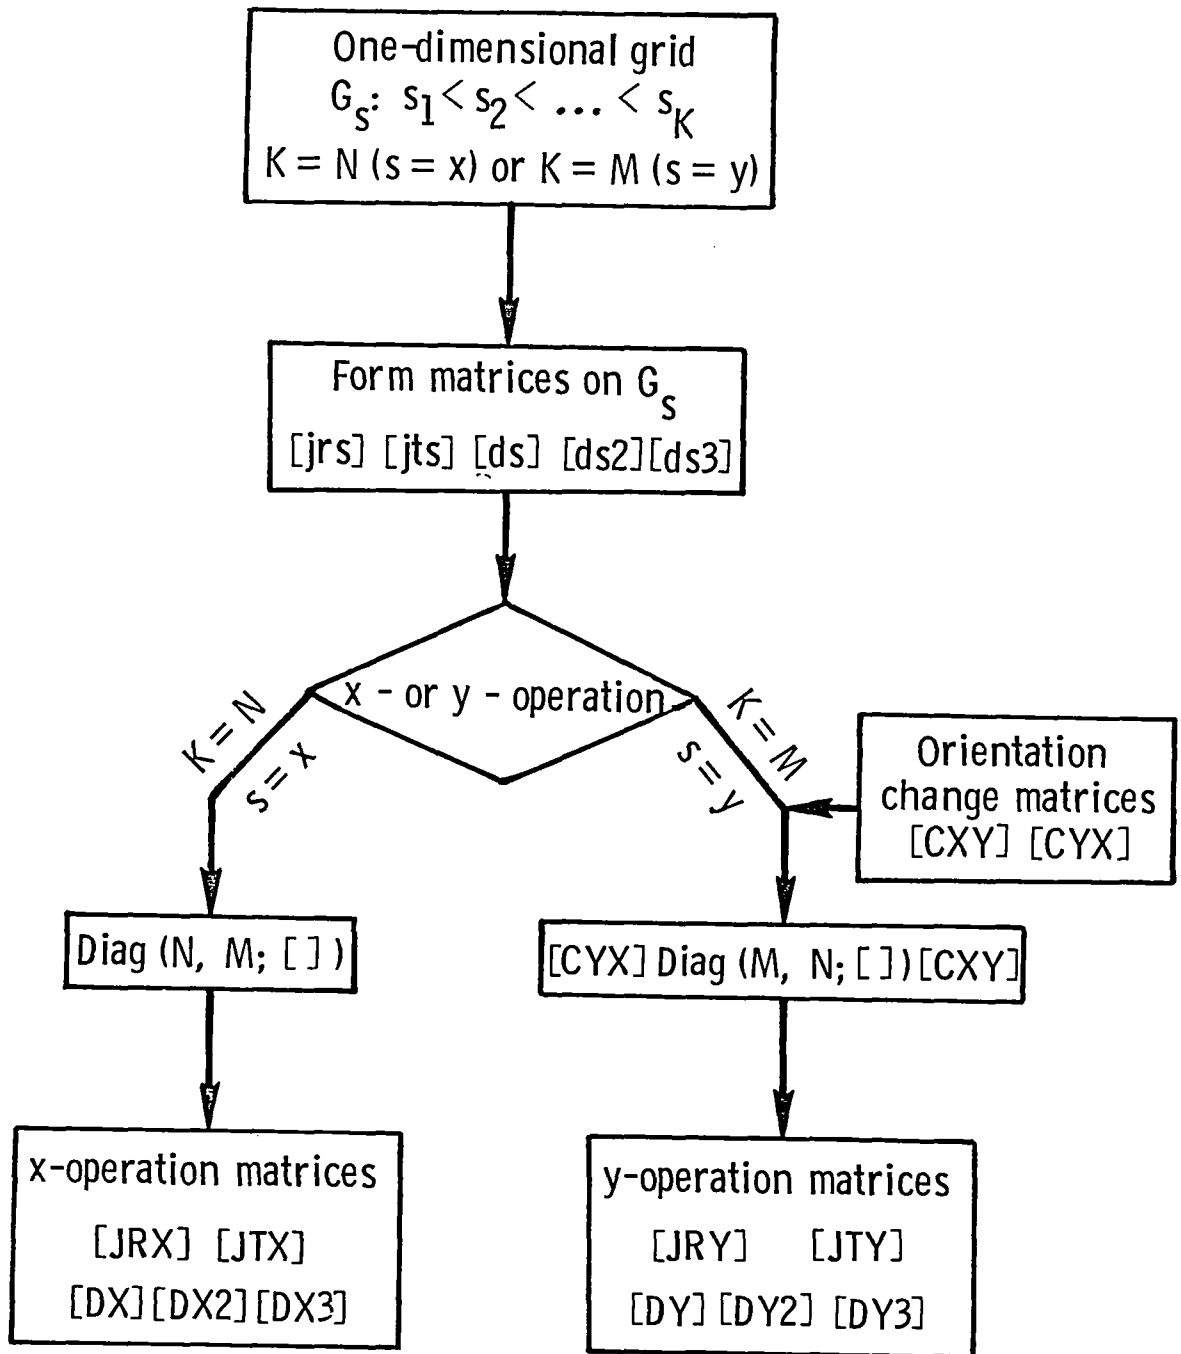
One-dimensional grid
$G_s$: $s_1 < s_2 < \dots < s_K$
$K = N$ ($s = x$) or $K = M$ ($s = y$)

Form matrices on $G_s$
[jrs] [jts] [ds] [ds2][ds3]

x - or y - operation

K = N
s = x

K = M
s = y

Orientation change matrices
[CXY] [CYX]

Diag (N, M; [ ])

[CYX] Diag (M, N; [ ])[CXY]

x-operation matrices
[JRX] [JTX]
[DX][DX2][DX3]

y-operation matrices
[JRY] [JTY]
[DY] [DY2] [DY3]